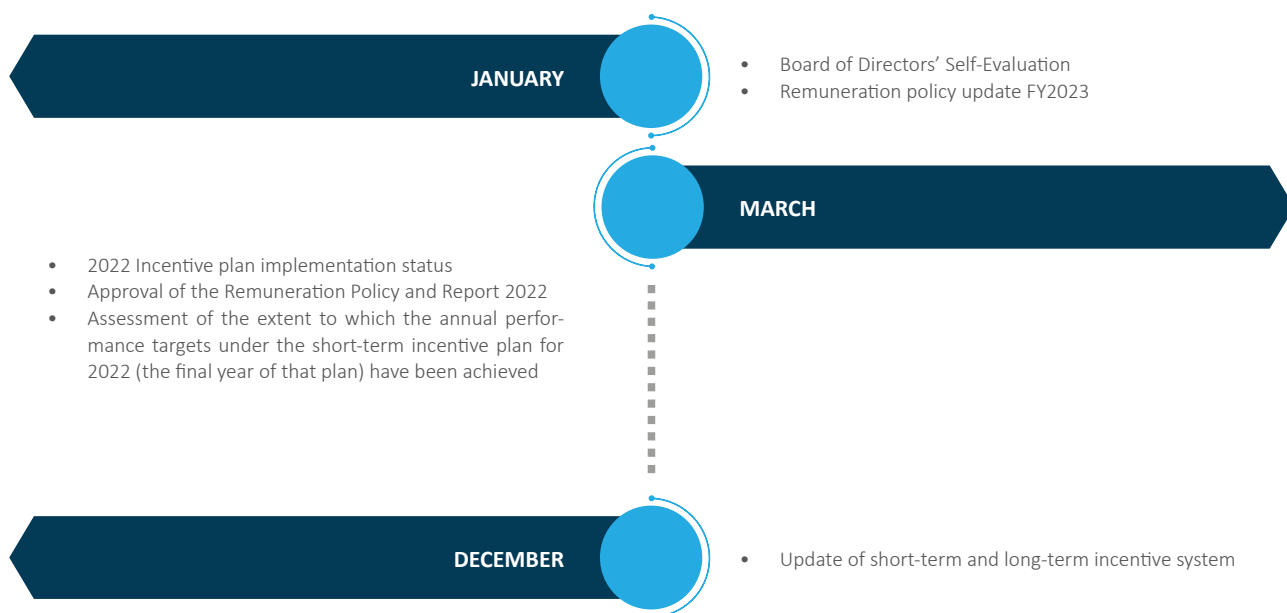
JANUARY

- Board of Directors’ Self-Evaluation
- Remuneration policy update FY2023

MARCH

- 2022 Incentive plan implementation status
- Approval of the Remuneration Policy and Report 2022
- Assessment of the extent to which the annual performance targets under the short-term incentive plan for 2022 (the final year of that plan) have been achieved

DECEMBER

- Update of short-term and long-term incentive system